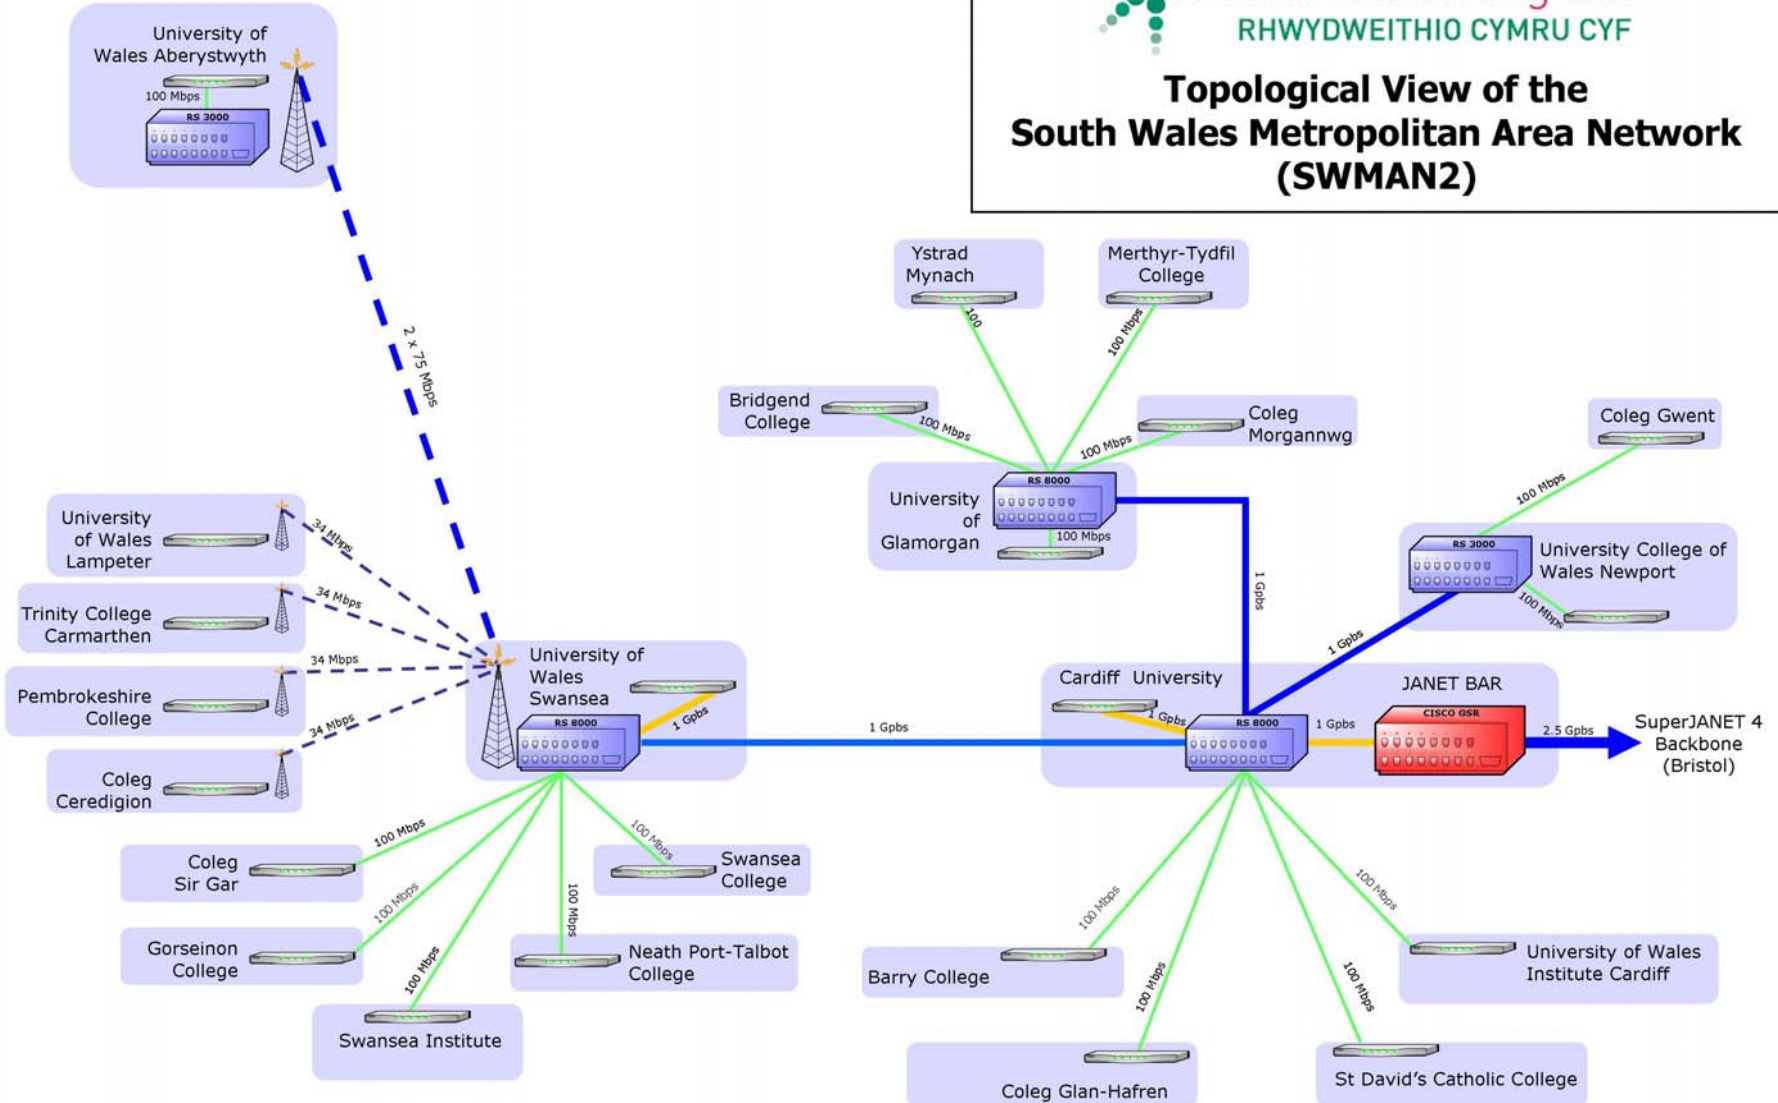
RHWYDWEITHIO CYMRU CYF

Topological View of the
South Wales Metropolitan Area Network
(SWMAN2)

University of Wales Aberystwyth
100 Mbps
RS 3000
2 x 75 Mbps

Ystrad Mynach
100
Merthyr-Tydfil College
100 Mbps
Bridgend College
100 Mbps
Coleg Morgannwg
100 Mbps
University of Glamorgan
RS 8000
100 Mbps
Coleg Gwent
100 Mbps
1 Gpbs
RS 3000
University College of Wales Newport
100 Mbps
1 Gpbs

University of Wales Lampeter
34 Mbps
Trinity College Carmarthen
34 Mbps
Pembrokeshire College
34 Mbps
Coleg Ceredigion
34 Mbps

University of Wales Swansea
RS 8000
1 Gpbs
1 Gpbs

Cardiff University
1 Gpbs
RS 8000
1 Gpbs
JANET BAR
CISCO GSR
2.5 Gpbs
SuperJANET 4 Backbone (Bristol)

Coleg Sir Gar
100 Mbps
Swansea College
100 Mbps
Gorseinon College
100 Mbps
100 Mbps
Neath Port-Talbot College
100 Mbps
Swansea Institute

100 Mbps
Barry College
100 Mbps
University of Wales Institute Cardiff
100 Mbps
100 Mbps
Coleg Glan-Hafren
St David's Catholic College